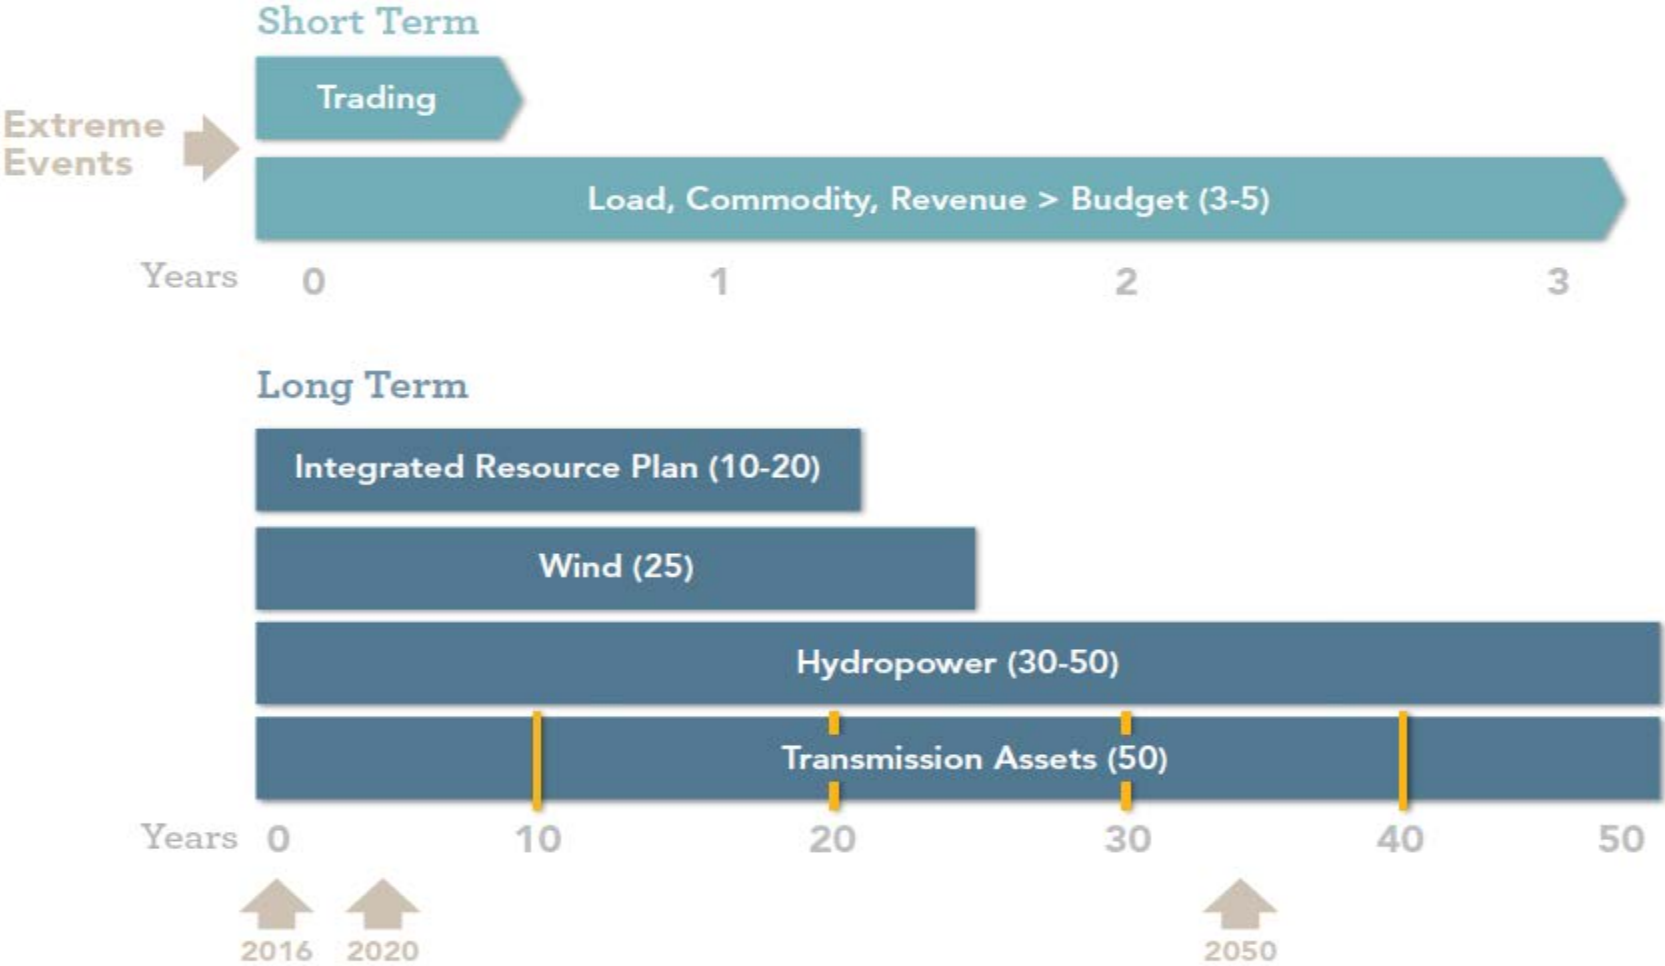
Short Term

Extreme Events

Trading

Load, Commodity, Revenue > Budget (3-5)

Years 0 1 2 3

Long Term

Integrated Resource Plan (10-20)

Wind (25)

Hydropower (30-50)

Transmission Assets (50)

Years 0 10 20 30 40 50

2016 2020 2050